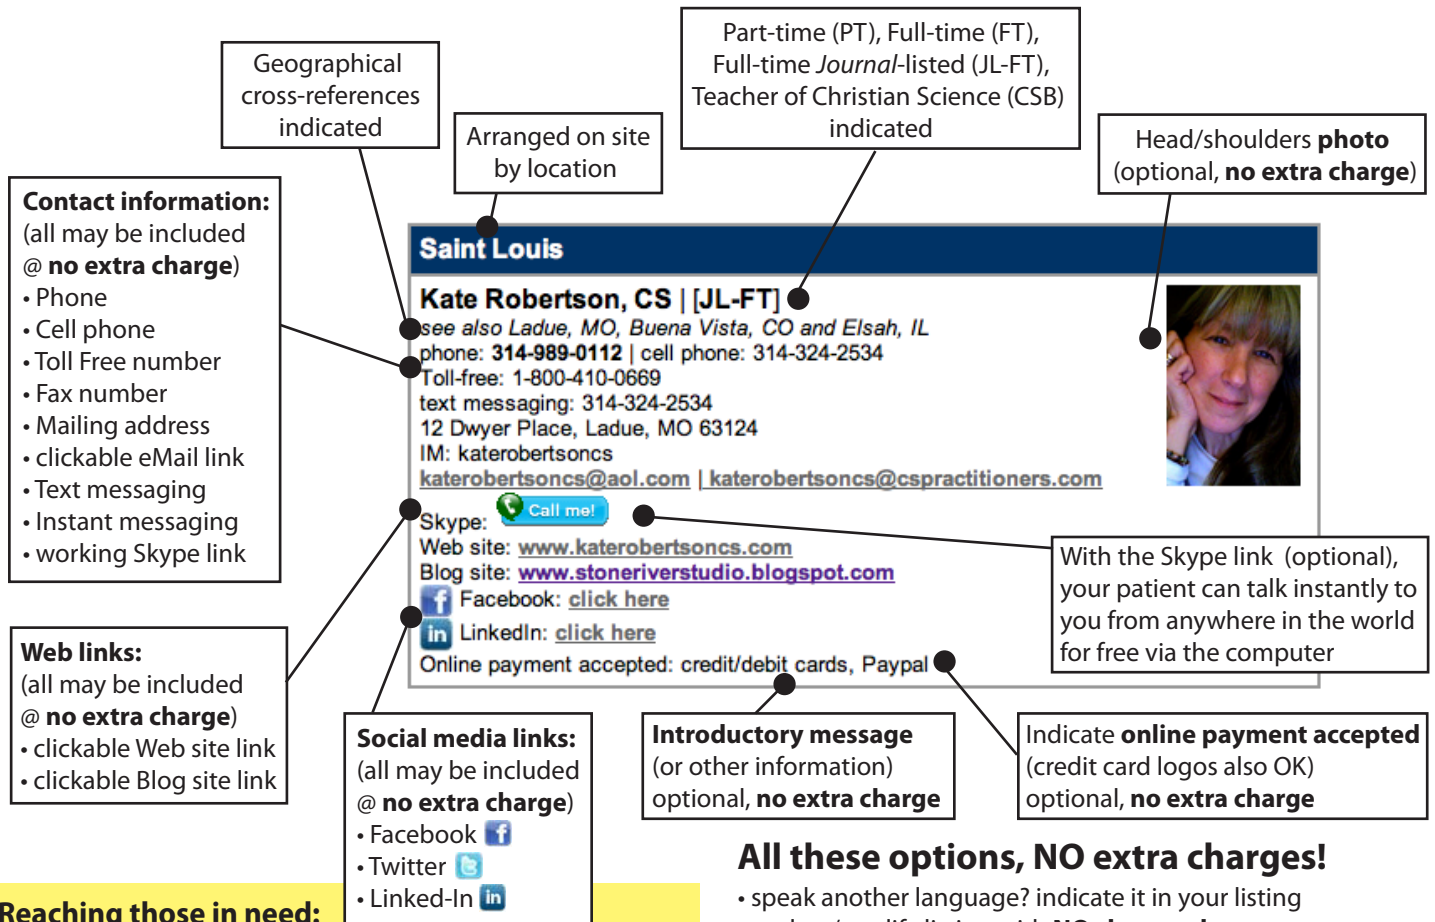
Geographical cross-references indicated

Arranged on site by location

Part-time (PT), Full-time (FT), Full-time *Journal*-listed (JL-FT), Teacher of Christian Science (CSB) indicated

Head/shoulders **photo** (optional, **no extra charge**)

**Contact information:** (all may be included @ **no extra charge**)
• Phone
• Cell phone
• Toll Free number
• Fax number
• Mailing address
• clickable eMail link
• Text messaging
• Instant messaging
• working Skype link

**Saint Louis**

**Kate Robertson, CS** | **[JL-FT]**
*see also Ladue, MO, Buena Vista, CO and Elsah, IL*
phone: **314-989-0112** | cell phone: 314-324-2534
Toll-free: 1-800-410-0669
text messaging: 314-324-2534
12 Dwyer Place, Ladue, MO 63124
IM: katerobertsoncs
katerobertsoncs@aol.com | katerobertsoncs@cspractitioners.com
Skype: Call me!
Web site: www.katerobertsoncs.com
Blog site: www.stoneriverstudio.blogspot.com
Facebook: click here
LinkedIn: click here
Online payment accepted: credit/debit cards, Paypal

With the Skype link (optional), your patient can talk instantly to you from anywhere in the world for free via the computer

**Web links:** (all may be included @ **no extra charge**)
• clickable Web site link
• clickable Blog site link

**Social media links:** (all may be included @ **no extra charge**)
• Facebook
• Twitter
• Linked-In

**Introductory message** (or other information) optional, **no extra charge**

Indicate **online payment accepted** (credit card logos also OK) optional, **no extra charge**

**All these options, NO extra charges!**
• speak another language? indicate it in your listing

**Reaching those in need:**